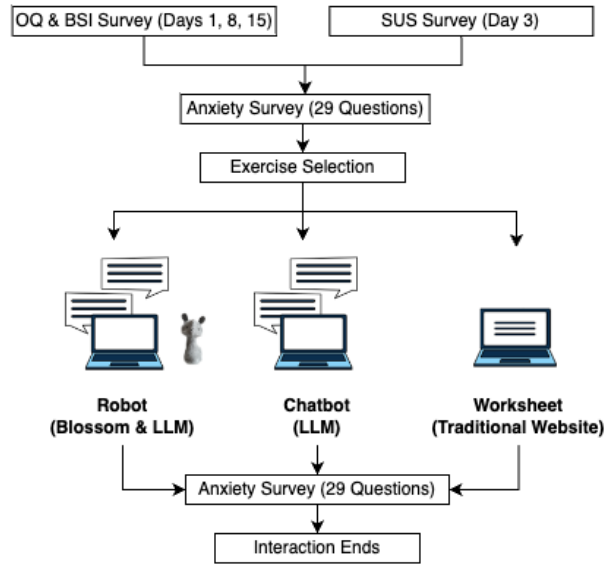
OQ & BSI Survey (Days 1, 8, 15)

SUS Survey (Day 3)

Anxiety Survey (29 Questions)

Exercise Selection

Robot (Blossom & LLM)

Chatbot (LLM)

Worksheet (Traditional Website)

Anxiety Survey (29 Questions)

Interaction Ends